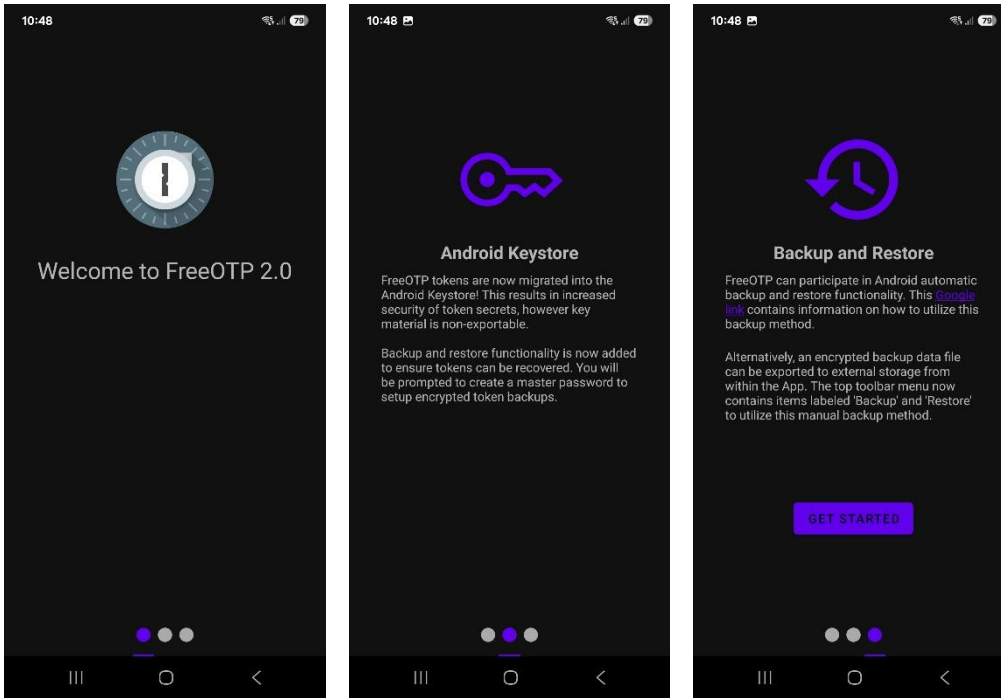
10:48

79

Welcome to FreeOTP 2.0

10:48

79

Android Keystore

FreeOTP tokens are now migrated into the Android Keystore! This results in increased security of token secrets, however key material is non-exportable.

Backup and restore functionality is now added to ensure tokens can be recovered. You will be prompted to create a master password to setup encrypted token backups.

10:48

79

Backup and Restore

FreeOTP can participate in Android automatic backup and restore functionality. This Google link contains information on how to utilize this backup method.

Alternatively, an encrypted backup data file can be exported to external storage from within the App. The top toolbar menu now contains items labeled 'Backup' and 'Restore' to utilize this manual backup method.

GET STARTED